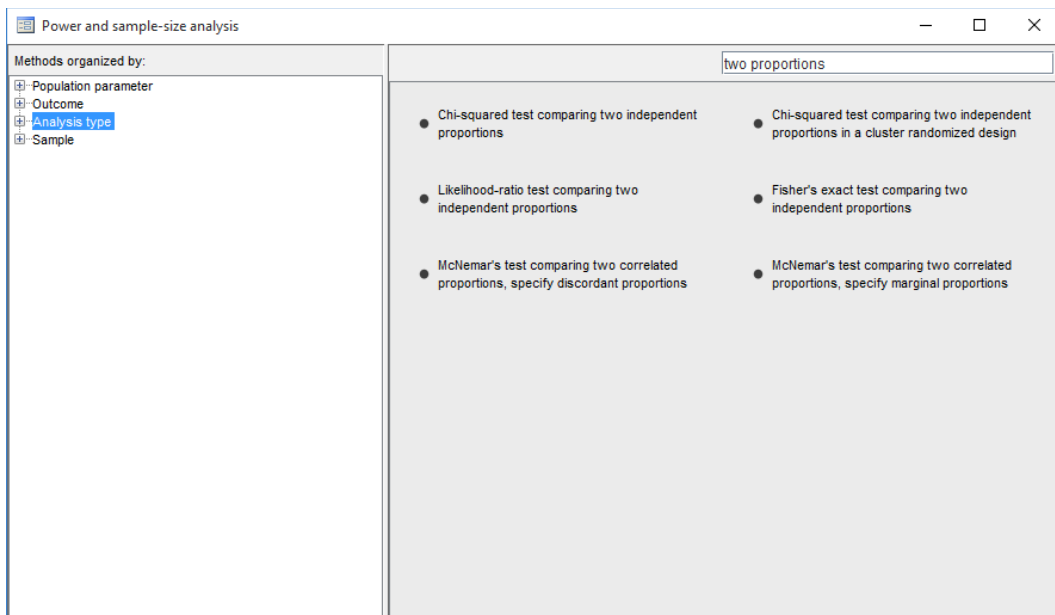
Power and sample-size analysis

Methods organized by:

Population parameter
Outcome
Analysis type
Sample

two proportions

Chi-squared test comparing two independent proportions

Chi-squared test comparing two independent proportions in a cluster randomized design

Likelihood-ratio test comparing two independent proportions

Fisher's exact test comparing two independent proportions

McNemar's test comparing two correlated proportions, specify discordant proportions

McNemar's test comparing two correlated proportions, specify marginal proportions